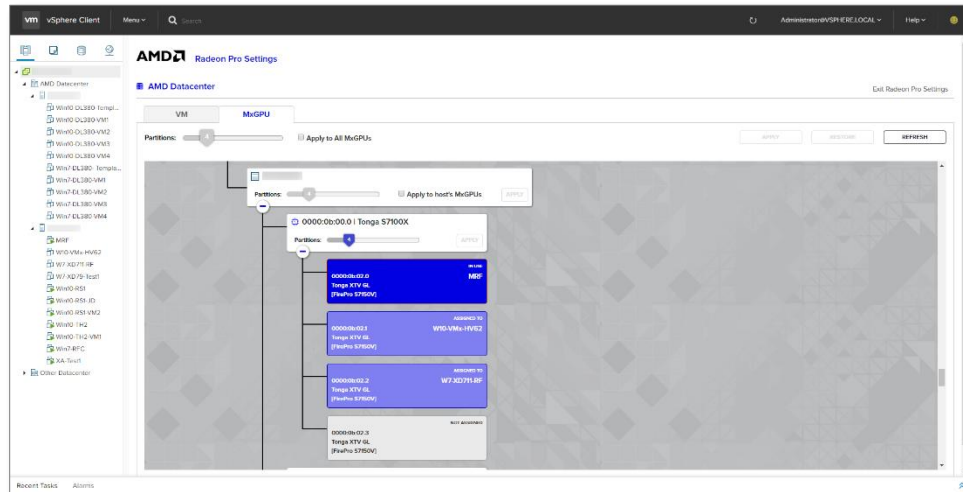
vm vSphere Client Menu Search

Administrator@VSPHERE.LOCAL Help

AMD Datacenter
Win10 DL380 Templ...
Win10 DL380-VM1
Win10 DL380-VM2
Win10 DL380-VM3
Win10 DL380-VM4
Win7-DL380 Templa...
Win7-DL380-VM1
Win7-DL380-VM2
Win7-DL380-VM3
Win7-DL380-VM4
MRF
W10-VMs-HV62
W7-XD711-RF
W7-XD75-Test1
Win10-RS1
Win10-RS1-3D
Win10-RS1-VM2
Win10-TH2
Win10-TH2-VM1
Win7-RFC
XA-Test1
Other Datacenter

AMD Radeon Pro Settings

AMD Datacenter

Exit Radeon Pro Settings

VM MxGPU

Partitions: 4 Apply to All MxGPUs

APPLY RESTORE REFRESH

Partitions: 4 Apply to host's MxGPUs APPLY

0000:0b:00.0 | Tonga S7100X

Partitions: 4 APPLY

IN USE
0000:0b:02.0 MRF
Tonga XTV GL
[FirePro S7150V]

ASSIGNED TO
0000:0b:02.1 W10-VMs-HV62
Tonga XTV GL
[FirePro S7150V]

ASSIGNED TO
0000:0b:02.2 W7-XD711-RF
Tonga XTV GL
[FirePro S7150V]

NOT ASSIGNED
0000:0b:02.3
Tonga XTV GL
[FirePro S7150V]

Recent Tasks Alarms